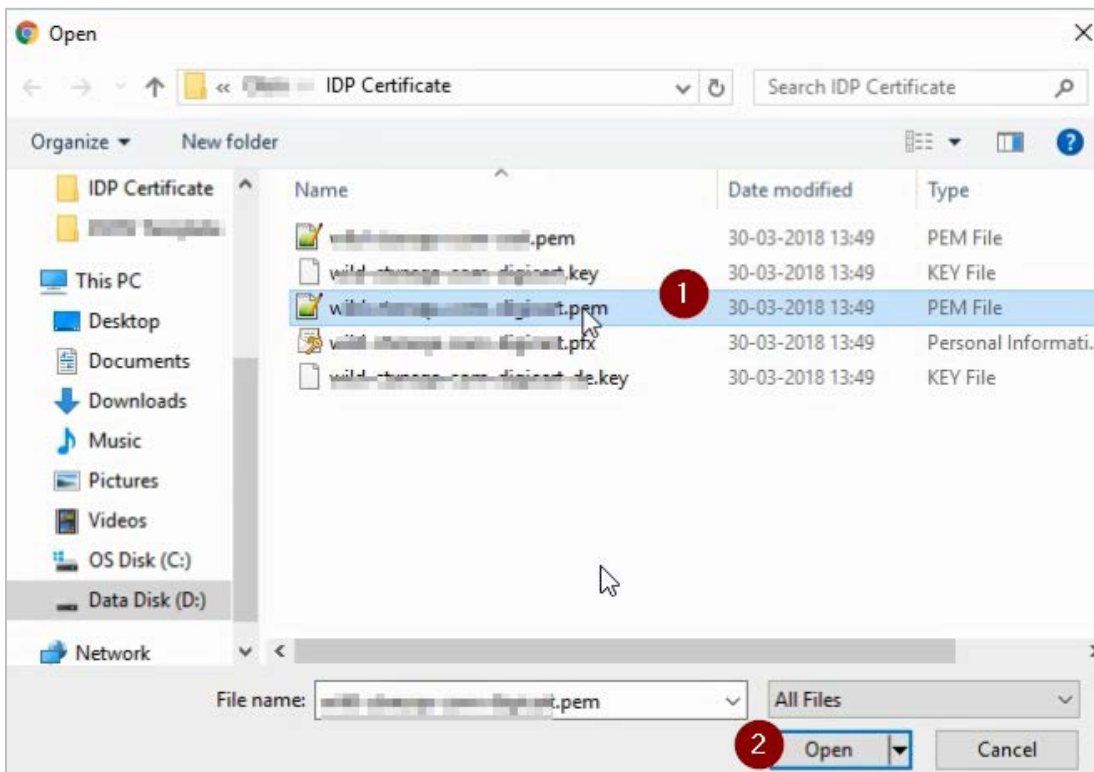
Open

« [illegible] IDP Certificate

Search IDP Certificate

Organize ▾ New folder

IDP Certificate
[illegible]
This PC
Desktop
Documents
Downloads
Music
Pictures
Videos
OS Disk (C:)
Data Disk (D:)
Network

| Name | Date modified | Type |
|---|---|---|
| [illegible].pem | 30-03-2018 13:49 | PEM File |
| wild-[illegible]-digicert.key | 30-03-2018 13:49 | KEY File |
| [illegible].pem | 30-03-2018 13:49 | PEM File |
| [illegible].pfx | 30-03-2018 13:49 | Personal Informati... |
| wild-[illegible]-digicert-de.key | 30-03-2018 13:49 | KEY File |

1

File name: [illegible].pem

All Files

2

Open

Cancel